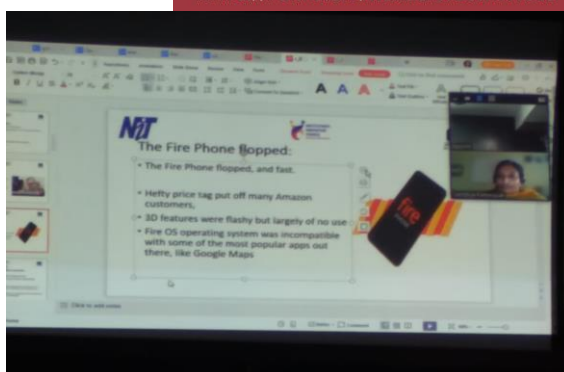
NIT

The Fire Phone flopped:

- The Fire Phone flopped, and fast.
- Hefty price tag put off many Amazon customers,
- 3D features were flashy but largely of no use
- Fire OS operating system was incompatible with some of the most popular apps out there, like Google Maps

fire

Click to add notes